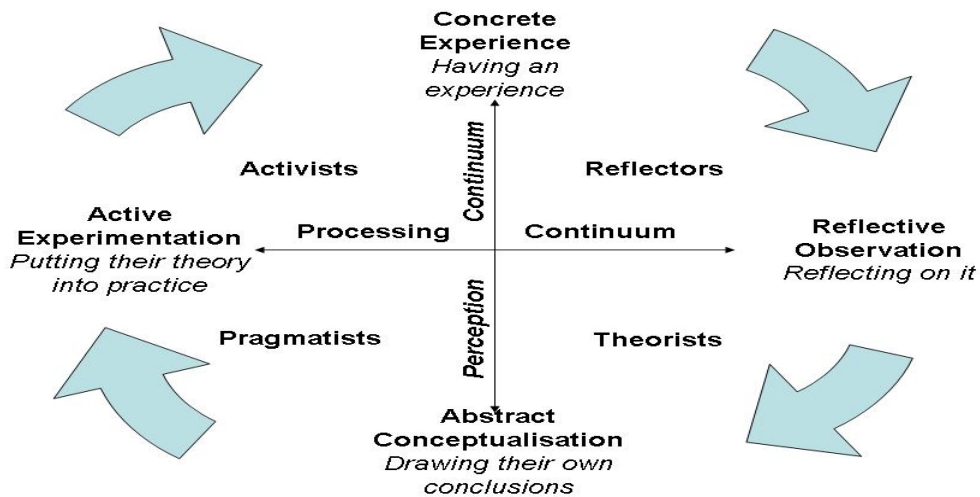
Concrete Experience
*Having an experience*

Continuum

Activists

Reflectors

Active Experimentation
*Putting their theory into practice*

Processing

Continuum

Reflective Observation
*Reflecting on it*

Perception

Pragmatists

Theorists

Abstract Conceptualisation
*Drawing their own conclusions*